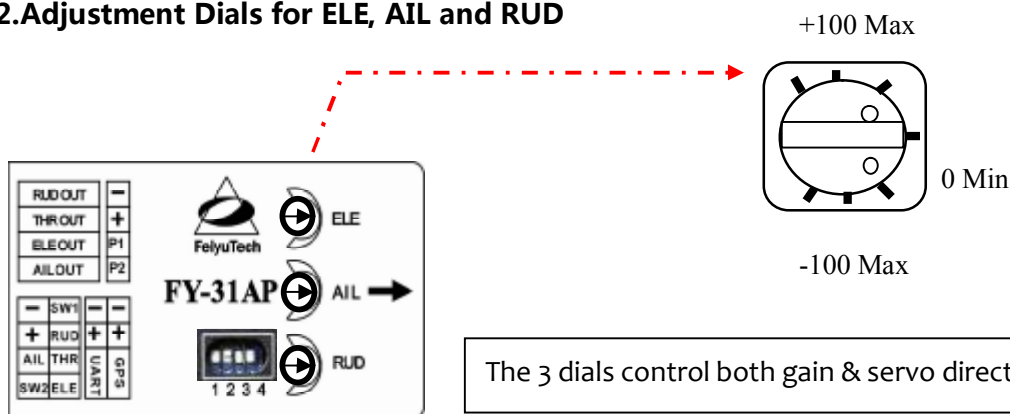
2.Adjustment Dials for ELE, AIL and RUD

+100 Max

0 Min

-100 Max

RUD OUT
THR OUT
ELE OUT
AIL OUT

−
+
P1
P2

FeiyuTech

ELE

FY-31AP

AIL

−
SW1
−
−
+
RUD
+
+
AIL
THR
UART
GPS
SW2
ELE

1 2 3 4

RUD

The 3 dials control both gain & servo direct